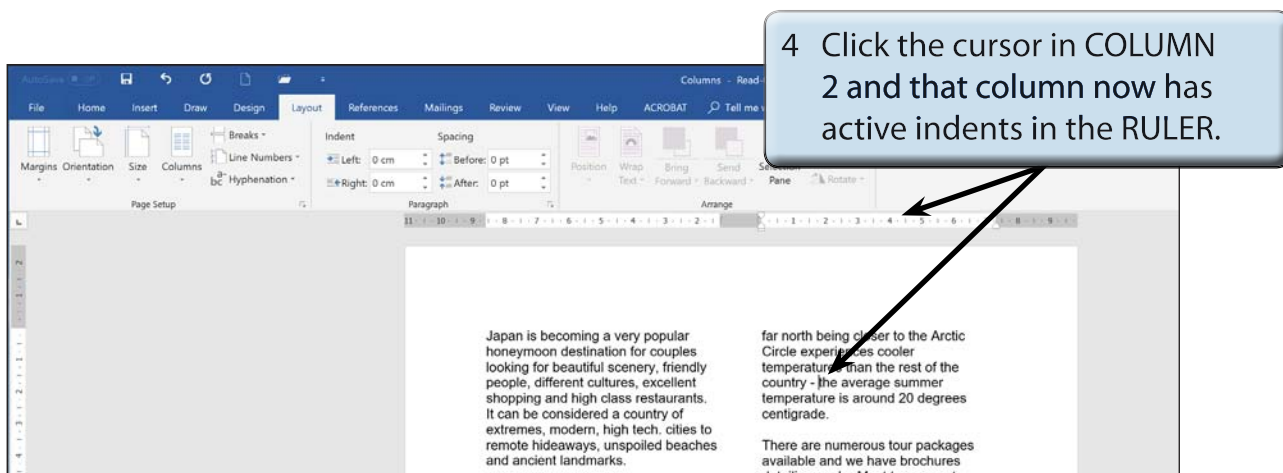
4 Click the cursor in COLUMN 2 and that column now has active indents in the RULER.

AutoSave Off

Columns - Read-

File Home Insert Draw Design Layout References Mailings Review View Help ACROBAT Tell me w

Margins Orientation Size Columns

Breaks

Line Numbers

Hyphenation

Page Setup

Indent

Left: 0 cm

Right: 0 cm

Spacing

Before: 0 pt

After: 0 pt

Paragraph

Position Wrap Text Bring Forward Send Backward Selection Pane Rotate

Arrange

Japan is becoming a very popular honeymoon destination for couples looking for beautiful scenery, friendly people, different cultures, excellent shopping and high class restaurants. It can be considered a country of extremes, modern, high tech. cities to remote hideaways, unspoiled beaches and ancient landmarks.

far north being closer to the Arctic Circle experiences cooler temperatures than the rest of the country - the average summer temperature is around 20 degrees centigrade.

There are numerous tour packages available and we have brochures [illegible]